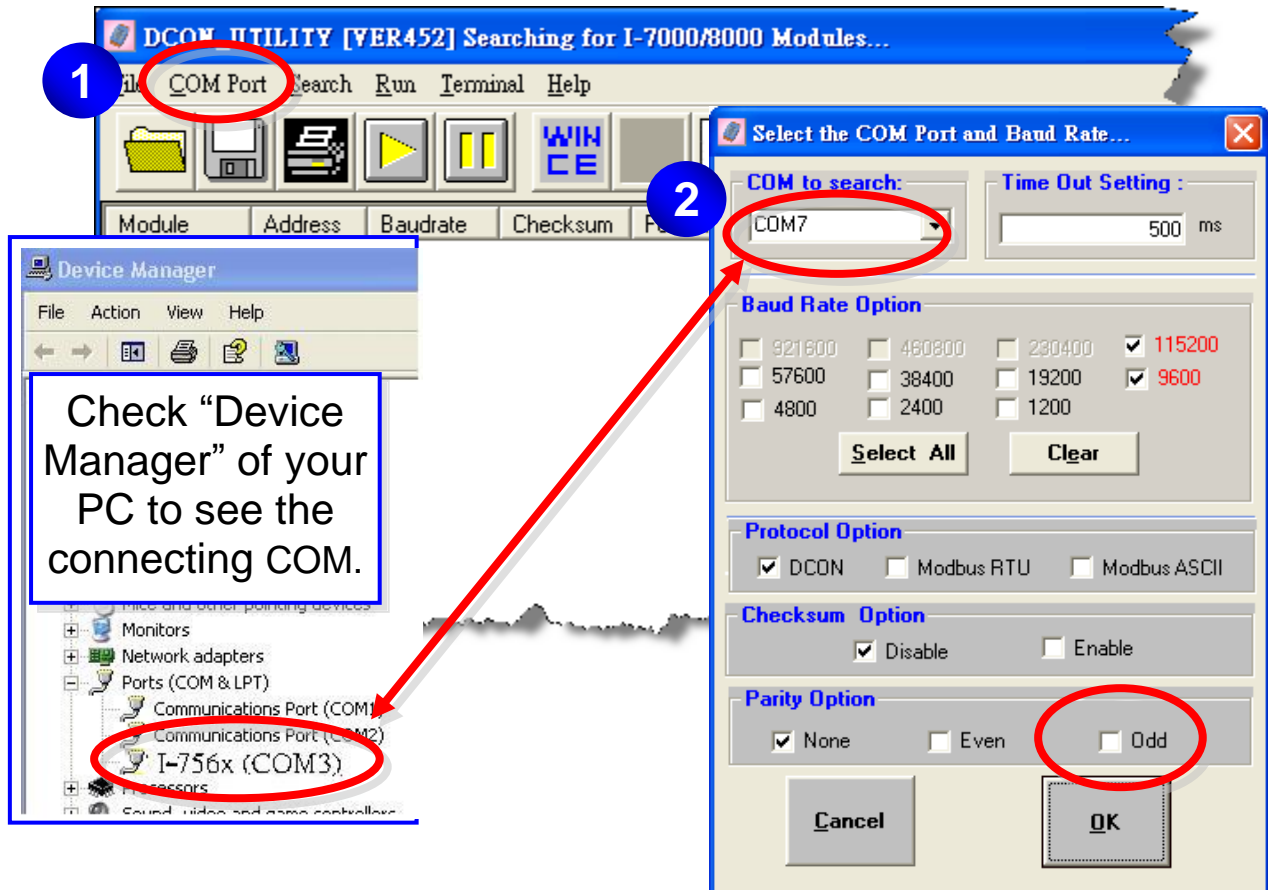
DCON UTILITY [VER452] Searching for I-7000/8000 Modules...

1

File COM Port Search Run Terminal Help

WIN CE

Module Address Baudrate Checksum Fo

Device Manager

File Action View Help

Check "Device Manager" of your PC to see the connecting COM.

Mice and other pointing devices
Monitors
Network adapters
Ports (COM & LPT)
Communications Port (COM1)
Communications Port (COM2)
I-756x (COM3)
Processors
Sound, video and game controllers

Select the COM Port and Baud Rate...

2

COM to search:
COM7

Time Out Setting :
500 ms

Baud Rate Option
921600 460800 230400 115200
57600 38400 19200 9600
4800 2400 1200

Select All Clear

Protocol Option
DCON Modbus RTU Modbus ASCII

Checksum Option
Disable Enable

Parity Option
None Even Odd

Cancel OK